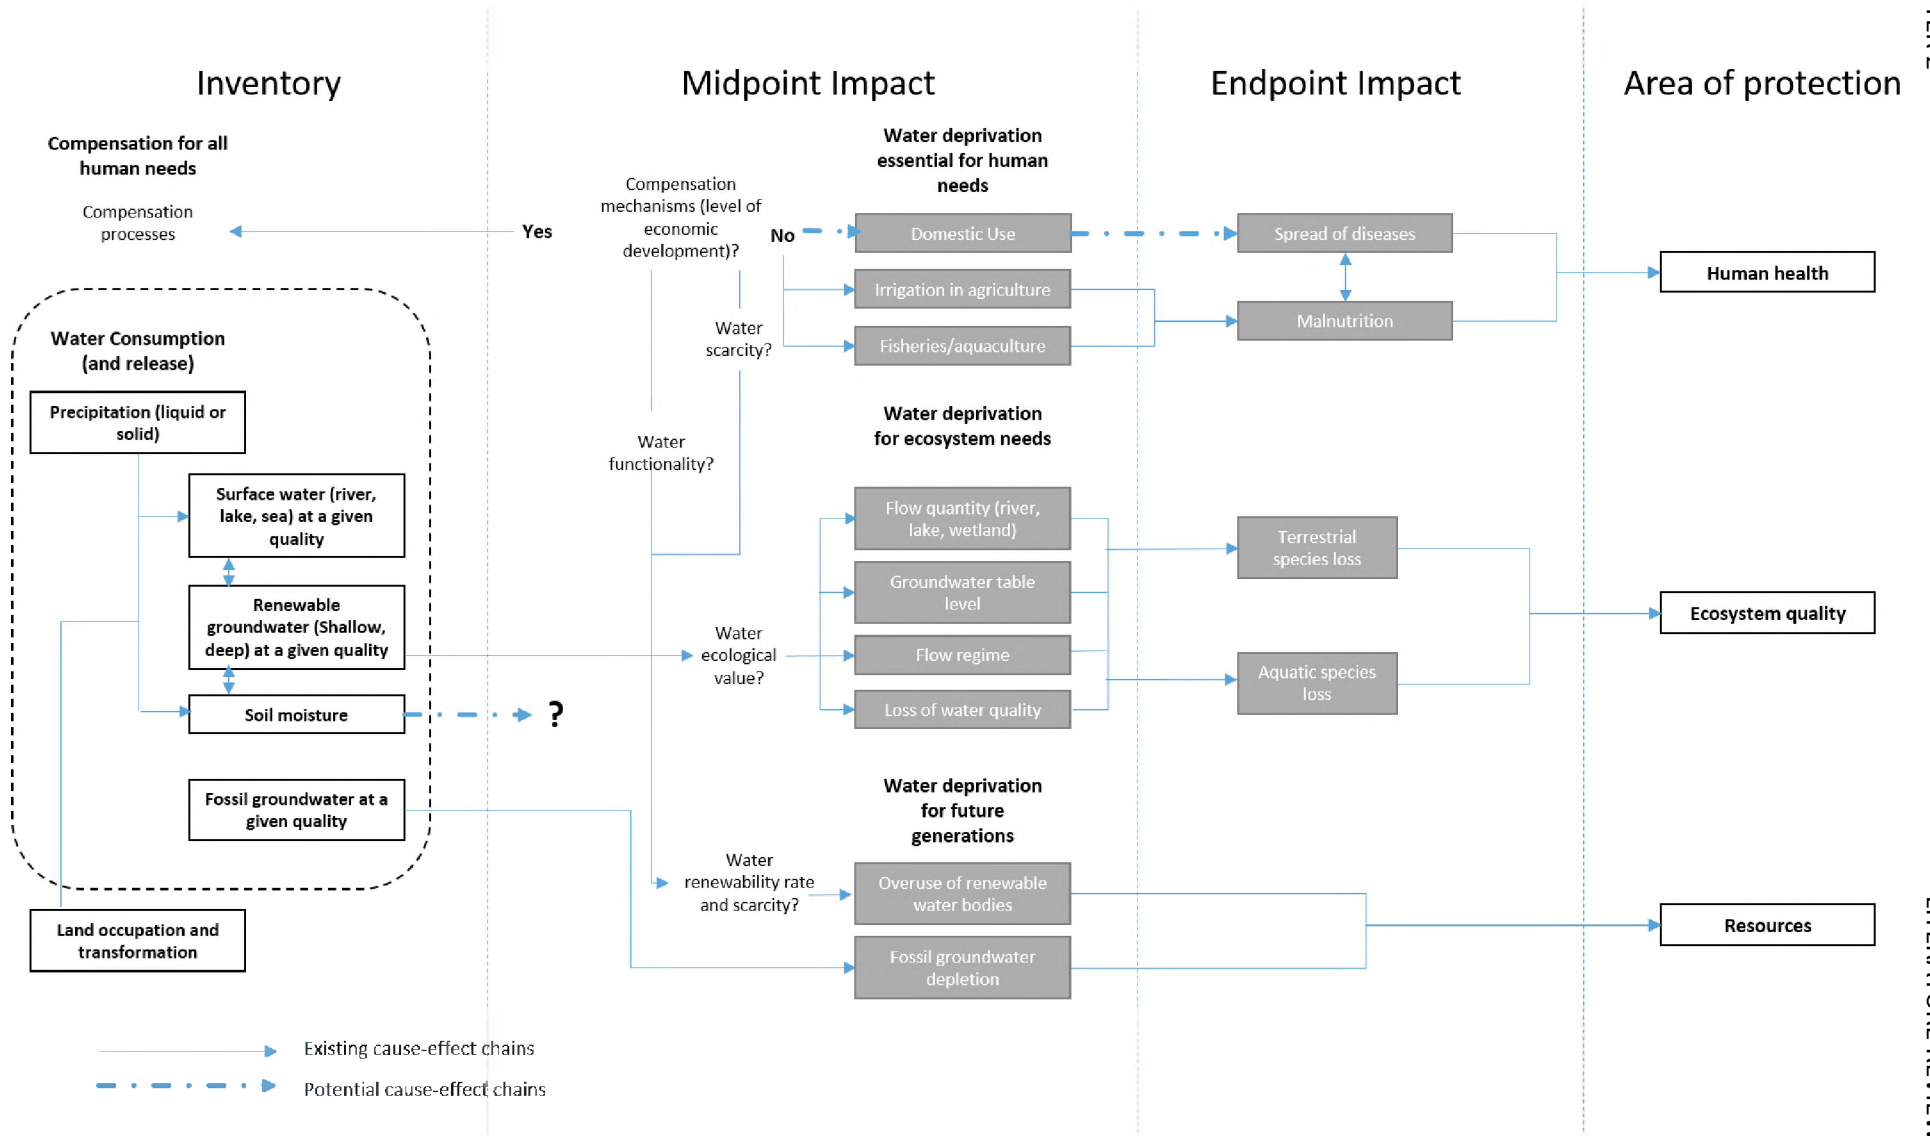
Inventory

Midpoint Impact

Endpoint Impact

Area of protection

Compensation for all human needs

Compensation processes

Yes

Compensation mechanisms (level of economic development)?

No

Water deprivation essential for human needs

Domestic Use

Irrigation in agriculture

Fisheries/aquaculture

Spread of diseases

Malnutrition

Human health

Water scarcity?

Water Consumption (and release)

Precipitation (liquid or solid)

Surface water (river, lake, sea) at a given quality

Renewable groundwater (Shallow, deep) at a given quality

Soil moisture

?

Fossil groundwater at a given quality

Land occupation and transformation

Water functionality?

Water deprivation for ecosystem needs

Flow quantity (river, lake, wetland)

Groundwater table level

Flow regime

Loss of water quality

Water ecological value?

Terrestrial species loss

Aquatic species loss

Ecosystem quality

Water deprivation for future generations

Water renewability rate and scarcity?

Overuse of renewable water bodies

Fossil groundwater depletion

Resources

Existing cause-effect chains

Potential cause-effect chains